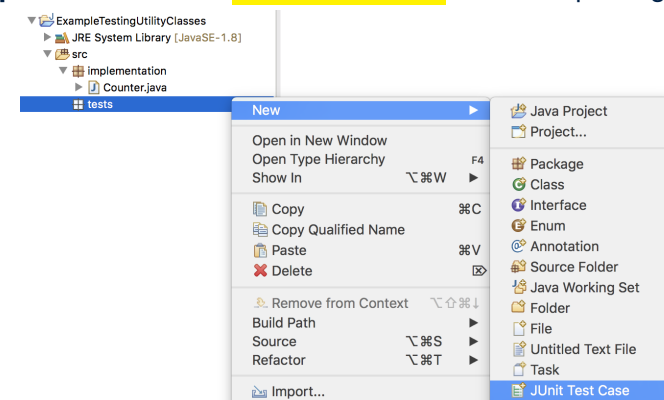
ExampleTestingUtilityClasses
JRE System Library [JavaSE-1.8]
src
implementation
Counter.java
tests

New
Open in New Window
Open Type Hierarchy F4
Show In ⌥⌘W
Copy ⌘C
Copy Qualified Name
Paste ⌘V
Delete
Remove from Context ⌥⇧⌘↓
Build Path
Source ⌥⌘S
Refactor ⌥⌘T
Import...

Java Project
Project...
Package
Class
Interface
Enum
Annotation
Source Folder
Java Working Set
Folder
File
Untitled Text File
Task
JUnit Test Case